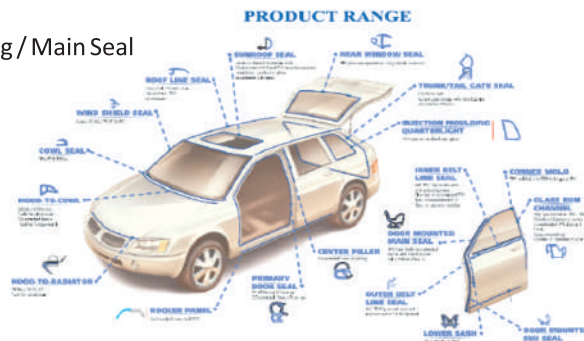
g / Main Seal

PRODUCT RANGE

SUNROOF SEAL

REAR WINDOW SEAL

ROOF LINE SEAL

TRUNK/TAIL GATE SEAL

WIND SHIELD SEAL

INJECTION MOULDING QUARTERLIGHT

COWL SEAL

INNER BELT LINE SEAL

CORNER MOLD

HOOD-TO-COWL

GLASS RUN CHANNEL

DOOR MOUNTED MAIN SEAL

CENTER PILLER

HOOD-TO-RADIATOR

PRIMARY DOOR SEAL

ROCKER PANEL

OUTER BELT LINE SEAL

LOWER SASH

DOOR MOUNTED END SEAL